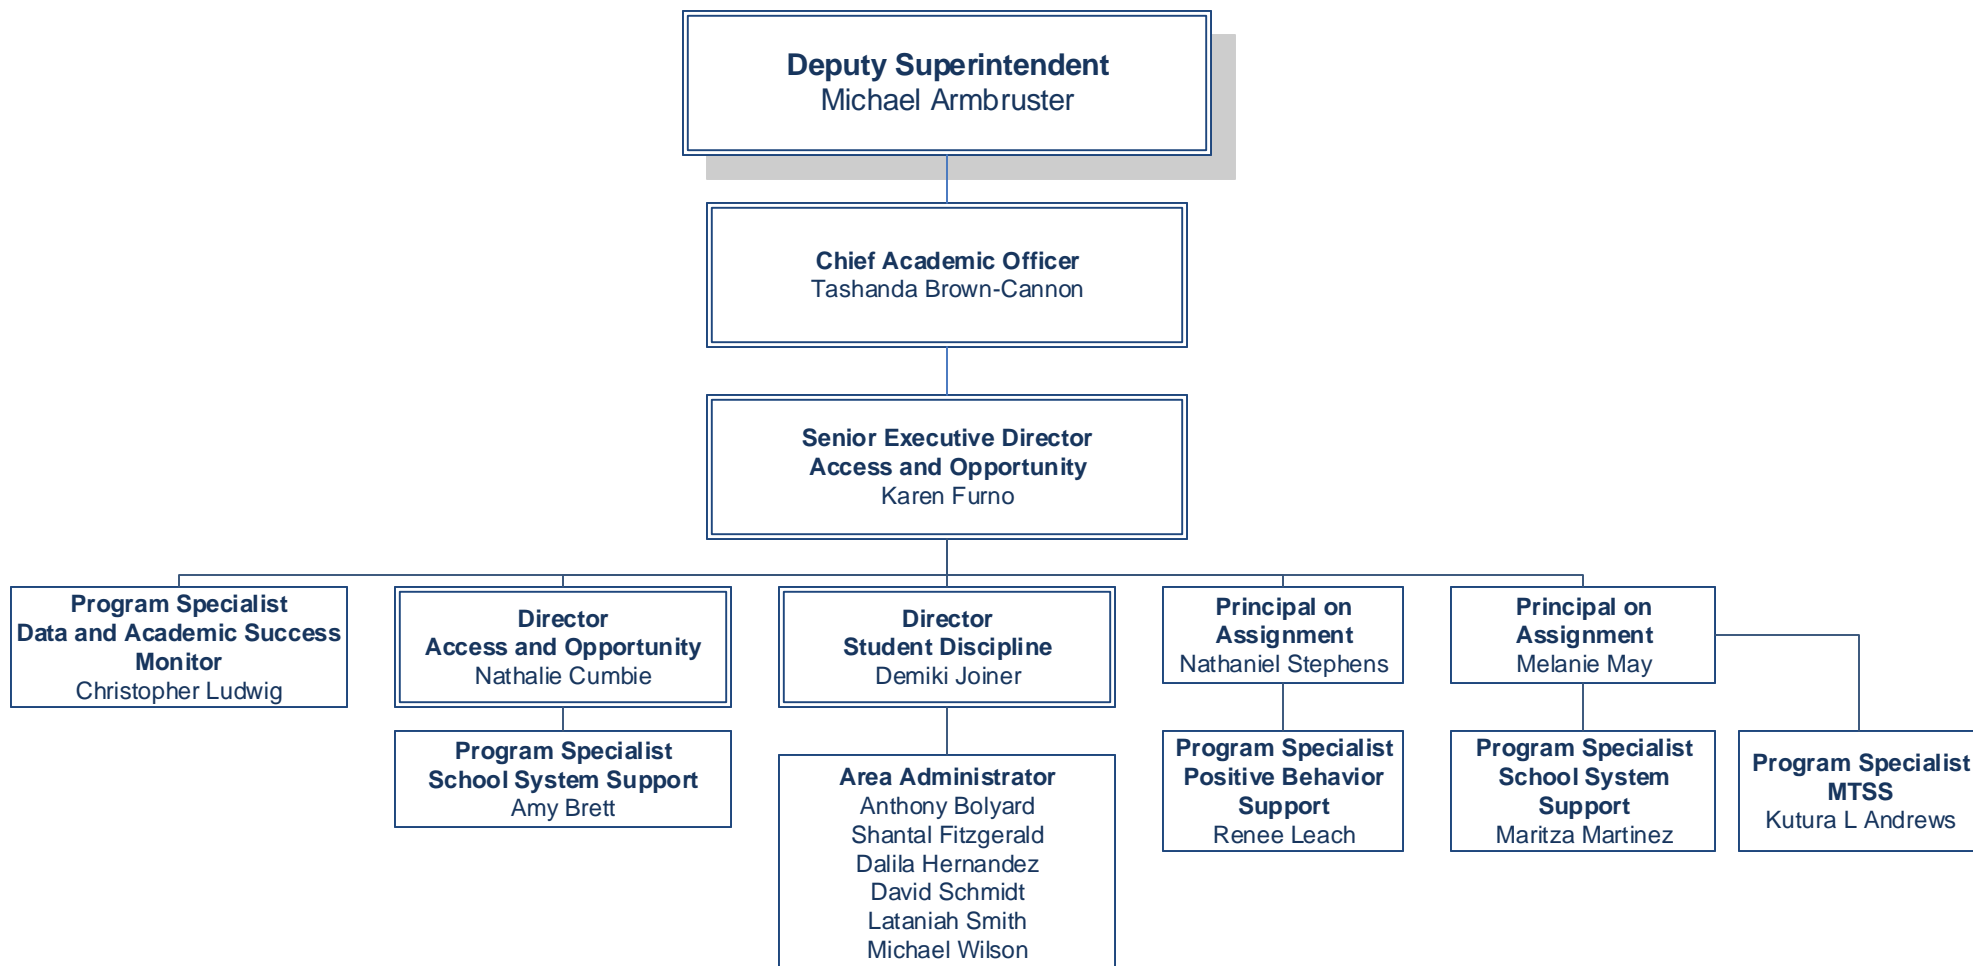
Deputy Superintendent
Michael Armbruster

Chief Academic Officer
Tashanda Brown-Cannon

Senior Executive Director
Access and Opportunity
Karen Furno

Program Specialist
Data and Academic Success Monitor
Christopher Ludwig

Director
Access and Opportunity
Nathalie Cumbie

Program Specialist
School System Support
Amy Brett

Director
Student Discipline
Demiki Joiner

Area Administrator
Anthony Bolyard
Shantal Fitzgerald
Dalila Hernandez
David Schmidt
Lataniah Smith
Michael Wilson

Principal on Assignment
Nathaniel Stephens

Program Specialist
Positive Behavior Support
Renee Leach

Principal on Assignment
Melanie May

Program Specialist
School System Support
Maritza Martinez

Program Specialist
MTSS
Kutura L Andrews